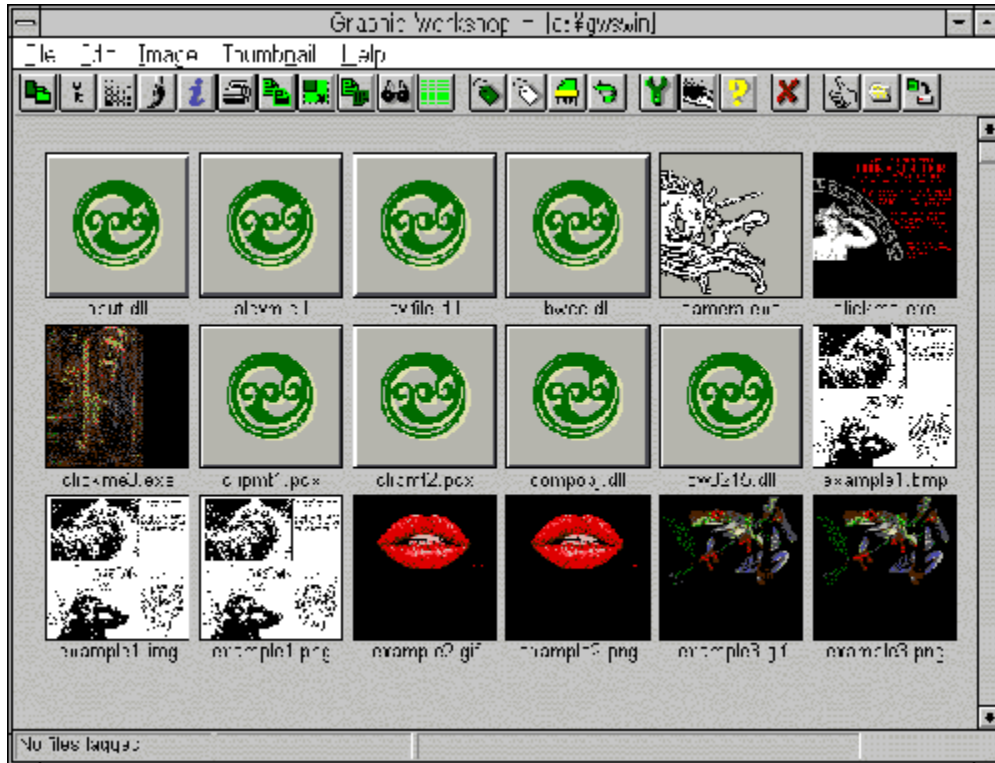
Graphic Workshop - [c:¥gwswin]

File Edit Image Thumbnail Help

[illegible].dll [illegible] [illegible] bwcc.dll camera.cut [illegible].exe

clickme0.exe clipmt1.pcx clhem12.pcx compobj.dll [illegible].dll example1.bmp

example1.img example1.png example2.gif example2.png example3.gif example3.png

No files tagged